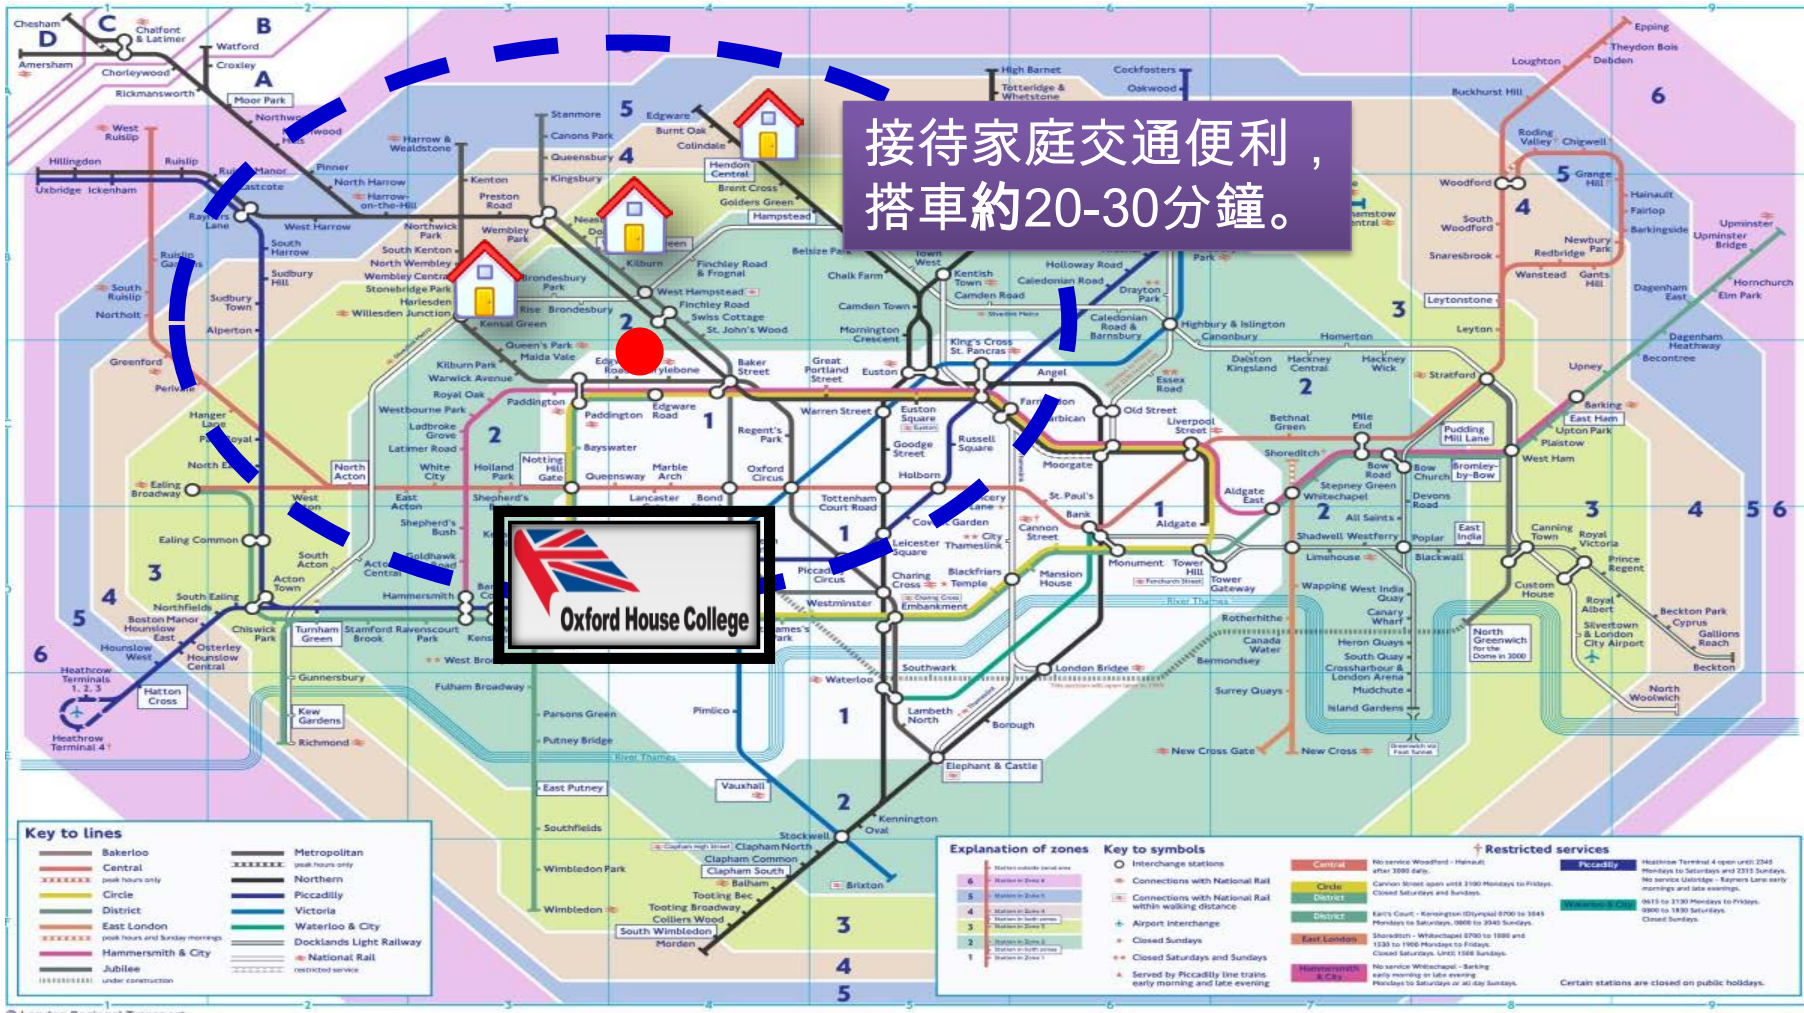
接待家庭交通便利，
搭車約20-30分鐘。

Oxford House College

Key to lines
Bakerloo
Central
Circle
District
East London
Hammersmith & City
Jubilee
Metropolitan
Northern
Piccadilly
Victoria
Waterloo & City
Docklands Light Railway
National Rail

Explanation of zones
Key to symbols
Restricted services
Certain stations are closed on public holidays.